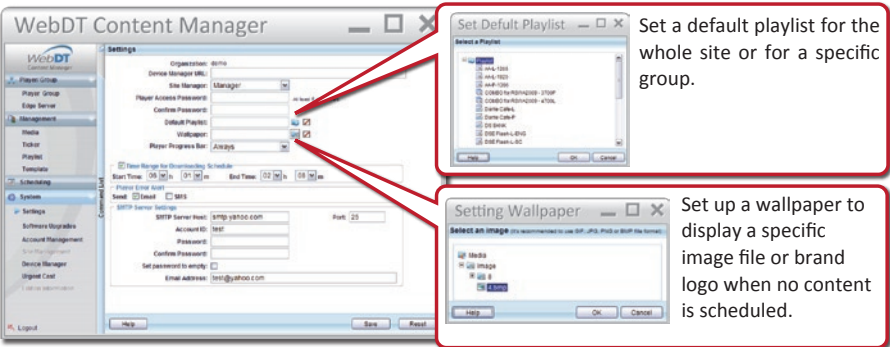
WebDT Content Manager

WebDT Content Manager

Player Management
Player Group
Player Group
Edge Server
Management
Media
Ticker
Playlist
Template
Scheduling
System
Settings
Software Upgrades
Account Management
Device Manager
Urgent Cast
Logout

Settings
Organization: demo
Device Manager URL:
Site Manager: Manager
Player Access Password:
Confirm Password:
Default Playlist:
Wallpaper:
Player Progress Bar: Always
Time Range for Downloading Schedule
Start Time: 06 h 01 m End Time: 02 h 08 m
Player Error Alert
Send: Email SMS
SMTP Server Settings
SMTP Server Host: smtp.yahoo.com Port: 25
Account ID: test
Password:
Confirm Password:
Set password to empty:
Email Address: test@yahoo.com
Help Save Reset

Set Defult Playlist
Select a Playlist
Playlist
Help OK Cancel

Set a default playlist for the whole site or for a specific group.

Setting Wallpaper
Select an image
Media
Image
Help OK Cancel

Set up a wallpaper to display a specific image file or brand logo when no content is scheduled.